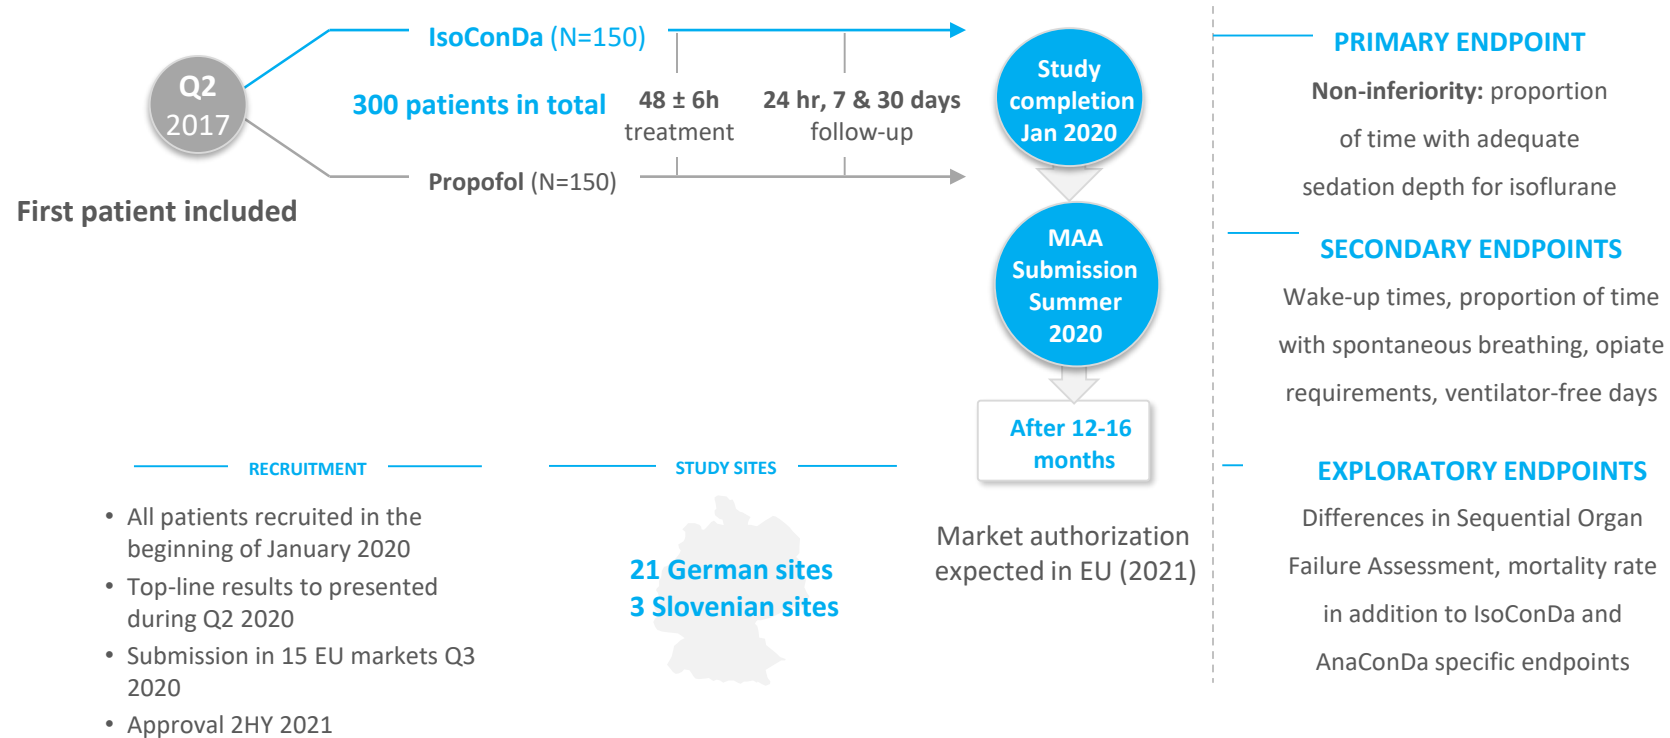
Q2
2017

First patient included

IsoConDa (N=150)

300 patients in total

48 ± 6h
treatment

24 hr, 7 & 30 days
follow-up

Propofol (N=150)

Study completion Jan 2020

MAA Submission Summer 2020

After 12-16 months

Market authorization expected in EU (2021)

PRIMARY ENDPOINT

**Non-inferiority:** proportion of time with adequate sedation depth for isoflurane

SECONDARY ENDPOINTS

Wake-up times, proportion of time with spontaneous breathing, opiate requirements, ventilator-free days

EXPLORATORY ENDPOINTS

Differences in Sequential Organ Failure Assessment, mortality rate in addition to IsoConDa and AnaConDa specific endpoints

RECRUITMENT

- All patients recruited in the beginning of January 2020
- Top-line results to presented during Q2 2020
- Submission in 15 EU markets Q3 2020
- Approval 2HY 2021

STUDY SITES

21 German sites
3 Slovenian sites